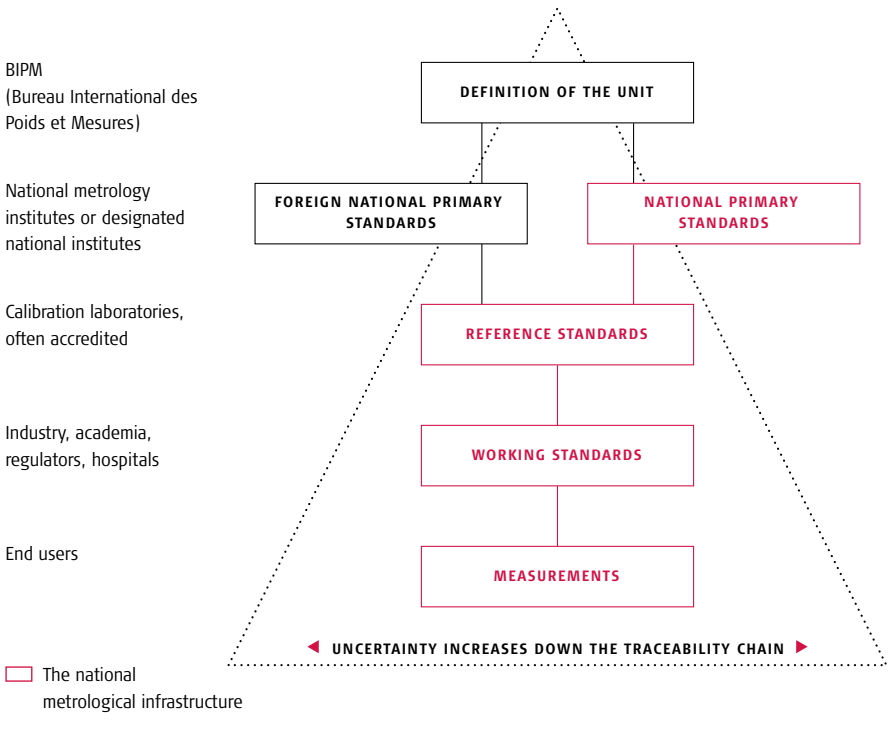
BIPM
(Bureau International des Poids et Mesures)

DEFINITION OF THE UNIT

National metrology institutes or designated national institutes

FOREIGN NATIONAL PRIMARY STANDARDS

NATIONAL PRIMARY STANDARDS

Calibration laboratories, often accredited

REFERENCE STANDARDS

Industry, academia, regulators, hospitals

WORKING STANDARDS

End users

MEASUREMENTS

UNCERTAINTY INCREASES DOWN THE TRACEABILITY CHAIN

The national metrological infrastructure